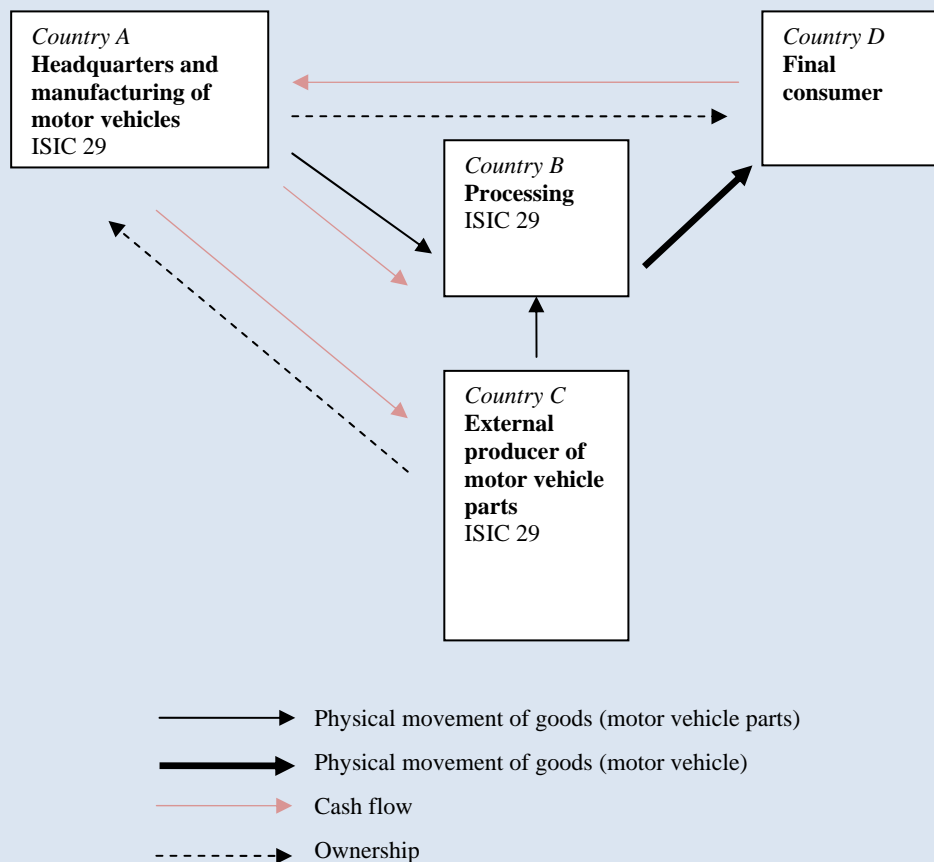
Country A
**Headquarters and manufacturing of motor vehicles**
ISIC 29

Country D
**Final consumer**

Country B
**Processing**
ISIC 29

Country C
**External producer of motor vehicle parts**
ISIC 29

Physical movement of goods (motor vehicle parts)

Physical movement of goods (motor vehicle)

Cash flow

Ownership